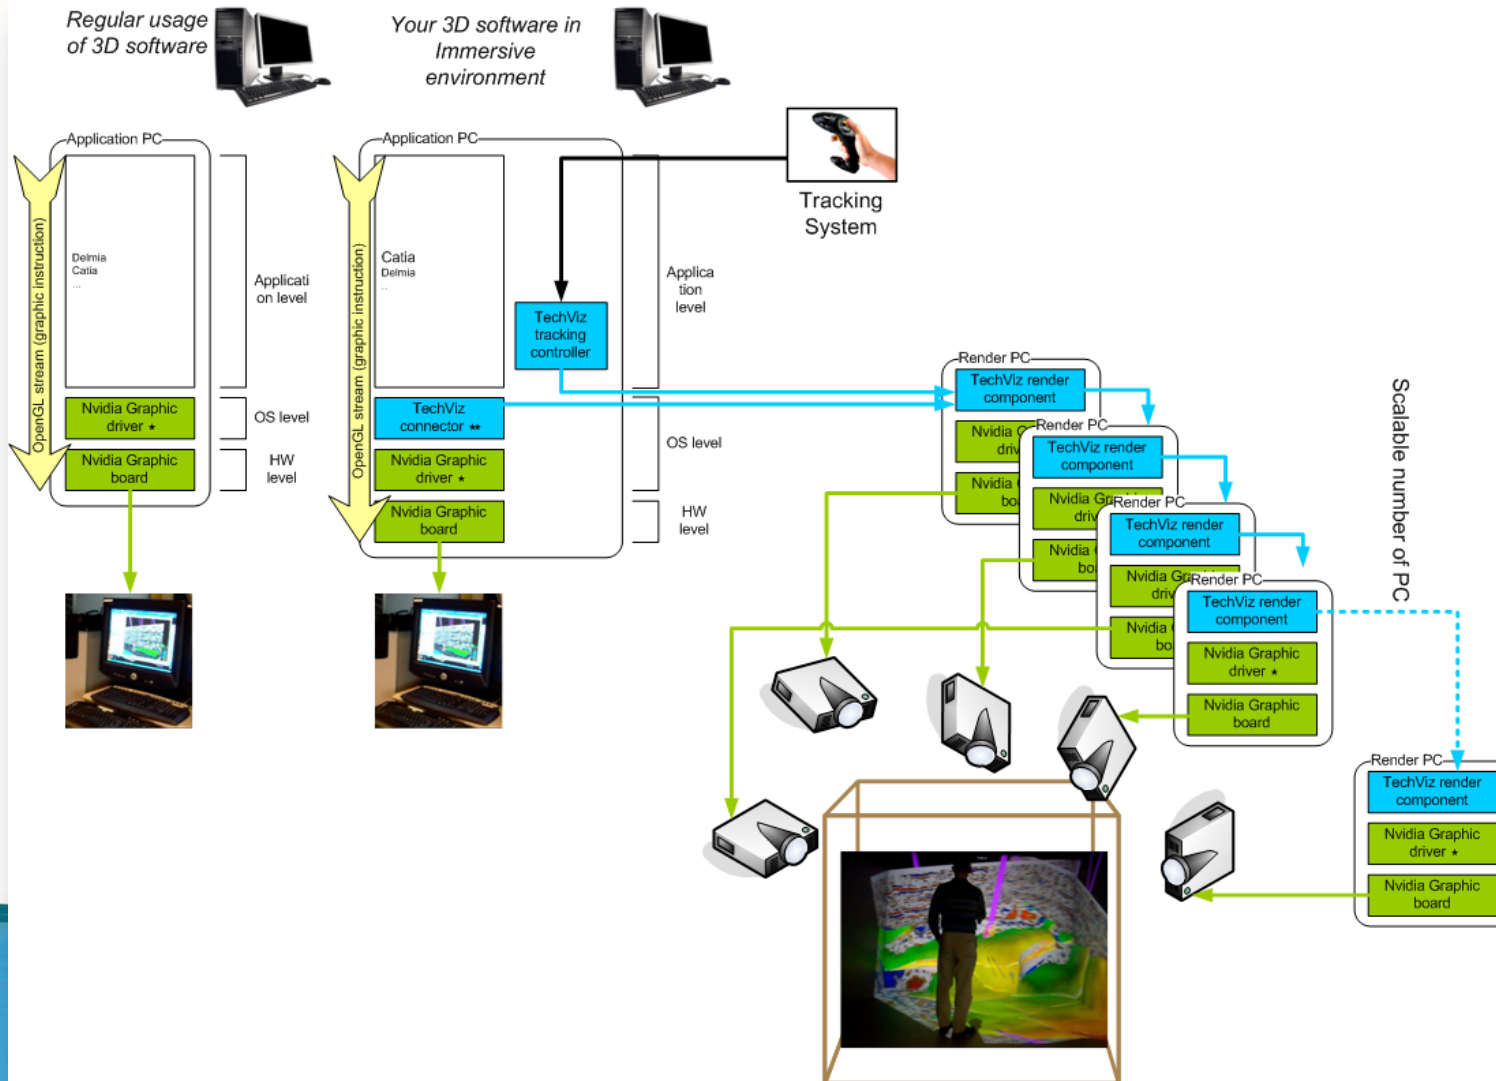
Regular usage of 3D software

Your 3D software in Immersive environment

Application PC

OpenGL stream (graphic instruction)

Delmia
Catia
...

Applicati on level

Nvidia Graphic driver *

OS level

Nvidia Graphic board

HW level

Application PC

OpenGL stream (graphic instruction)

Catia
Delmia
..

TechViz tracking controller

Applica tion level

TechViz connector **

OS level

Nvidia Graphic driver *

Nvidia Graphic board

HW level

Tracking System

Render PC
TechViz render component
Nvidia G driv
Nvidia bo

Render PC
TechViz render component
Nvidia Gr driv
Nvidia bo

Render PC
TechViz render component
Nvidia Gr driv
Nvidia bo

Render PC
TechViz render component
Nvidia Graphic driver *
Nvidia Graphic board

Scalable number of PC

Render PC
TechViz render component
Nvidia Graphic driver *
Nvidia Graphic board